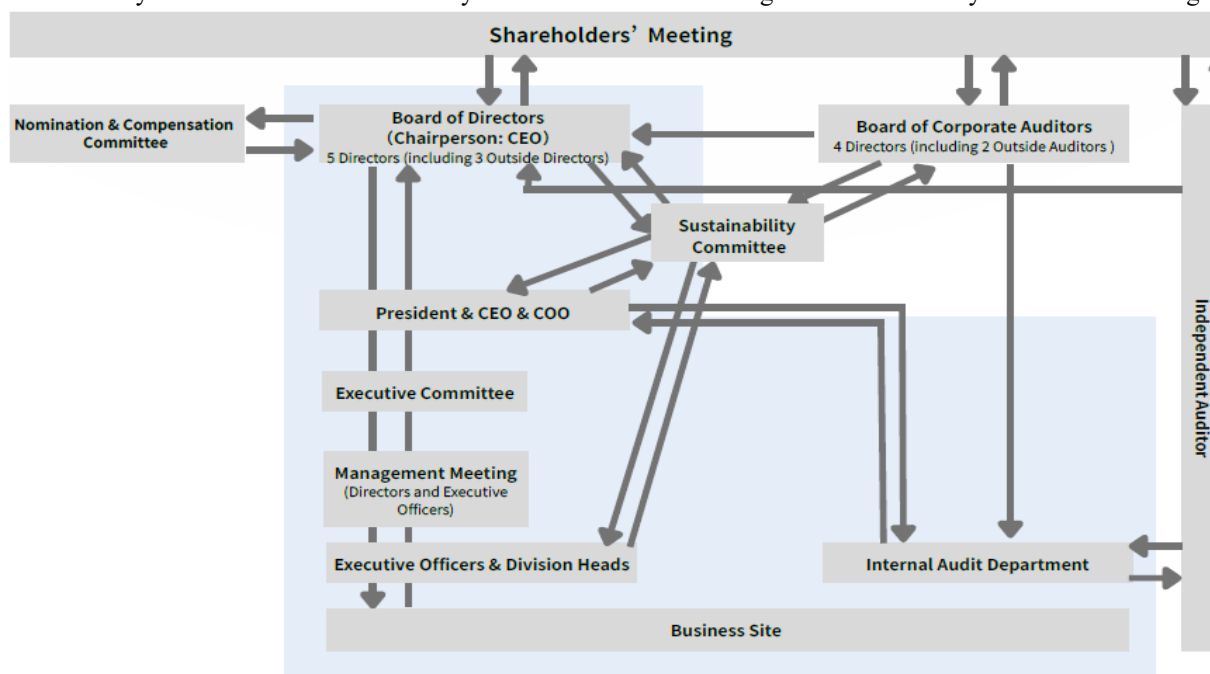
Shareholders' Meeting

Nomination & Compensation Committee

Board of Directors (Chairperson: CEO)
5 Directors (including 3 Outside Directors)

Board of Corporate Auditors
4 Directors (including 2 Outside Auditors )

Sustainability Committee

President & CEO & COO

Executive Committee

Management Meeting (Directors and Executive Officers)

Executive Officers & Division Heads

Internal Audit Department

Business Site

Independent Auditor